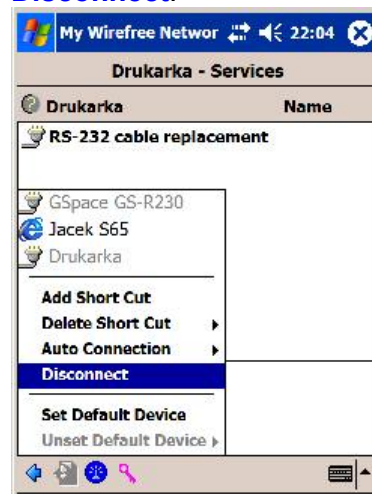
Disconnect

My Wirefree Networ 22:04

Drukarka - Services

Drukarka Name

RS-232 cable replacement

GSpace GS-R230
Jacek S65
Drukarka

Add Short Cut
Delete Short Cut
Auto Connection
Disconnect

Set Default Device
Unset Default Device